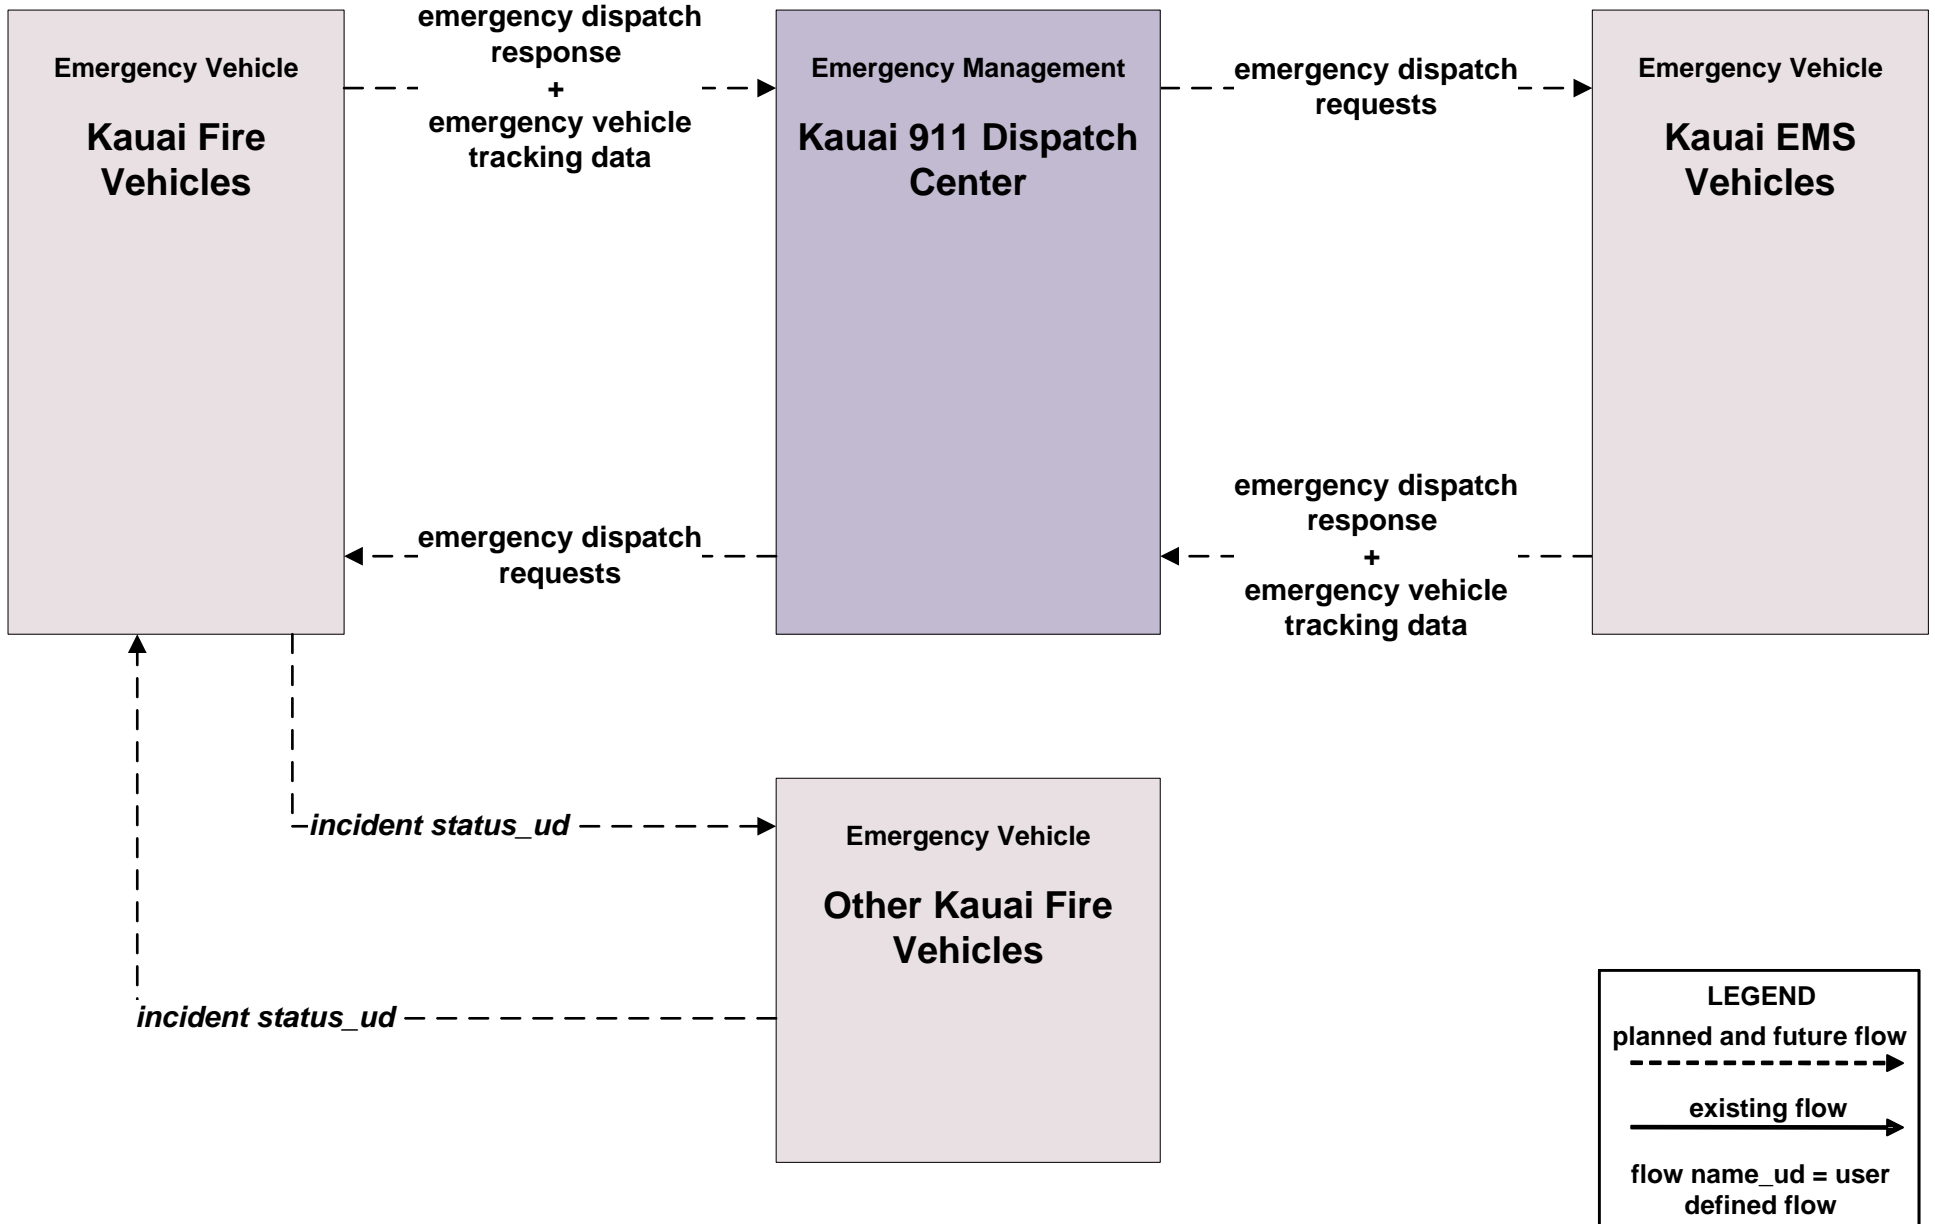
Emergency Vehicle

Kauai Fire Vehicles

emergency dispatch response + emergency vehicle tracking data

Emergency Management

Kauai 911 Dispatch Center

emergency dispatch requests

Emergency Vehicle

Kauai EMS Vehicles

emergency dispatch requests

emergency dispatch response + emergency vehicle tracking data

*incident status_ud*

Emergency Vehicle

Other Kauai Fire Vehicles

*incident status_ud*

LEGEND

planned and future flow

existing flow

flow name_ud = user defined flow